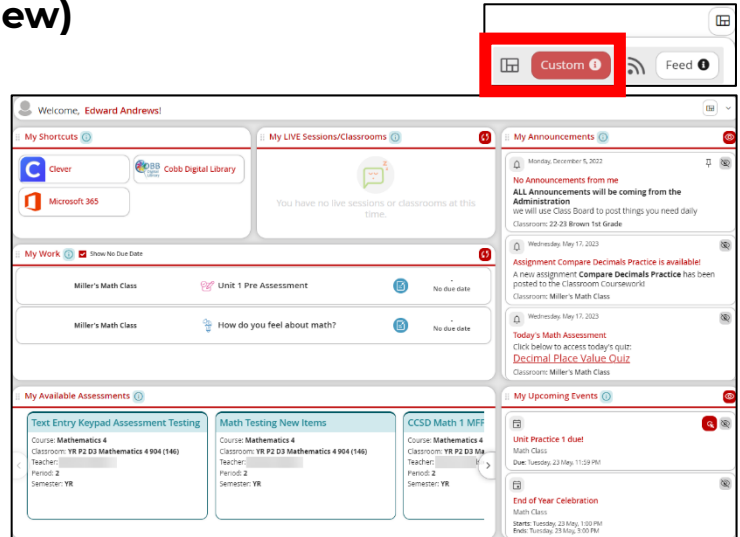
ew)

Custom
Feed

Welcome, Edward Andrews!

My Shortcuts
Clever
Cobb Digital Library
Microsoft 365

My LIVE Sessions/Classrooms
You have no live sessions or classrooms at this time.

My Announcements
Monday, December 5, 2022
No Announcements from me
ALL Announcements will be coming from the Administration
we will use Class Board to post things you need daily
Classroom: 22-23 Brown 1st Grade

Wednesday, May 17, 2023
Assignment Compare Decimals Practice is available!
A new assignment Compare Decimals Practice has been posted to the Classroom Coursework!
Classroom: Miller's Math Class

Wednesday, May 17, 2023
Today's Math Assessment
Click below to access today's quiz:
Decimal Place Value Quiz
Classroom: Miller's Math Class

My Work
Show No Due Date
Miller's Math Class
Unit 1 Pre Assessment
-
No due date
Miller's Math Class
How do you feel about math?
-
No due date

My Available Assessments
Text Entry Keypad Assessment Testing
Course: Mathematics 4
Classroom: YR P2 D3 Mathematics 4 904 (146)
Teacher:
Period: 2
Semester: YR

Math Testing New Items
Course: Mathematics 4
Classroom: YR P2 D3 Mathematics 4 904 (146)
Teacher:
Period: 2
Semester: YR

CCSD Math 1 MF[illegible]
Course: Mathematics 4
Classroom: YR P2 D3 Mathematics 4 904 (146)
Teacher:
Period: 2
Semester: YR

My Upcoming Events
Unit Practice 1 due!
Math Class
Due: Tuesday, 23 May, 11:59 PM

End of Year Celebration
Math Class
Starts: Tuesday, 23 May, 1:00 PM
Ends: Tuesday, 23 May, 3:00 PM